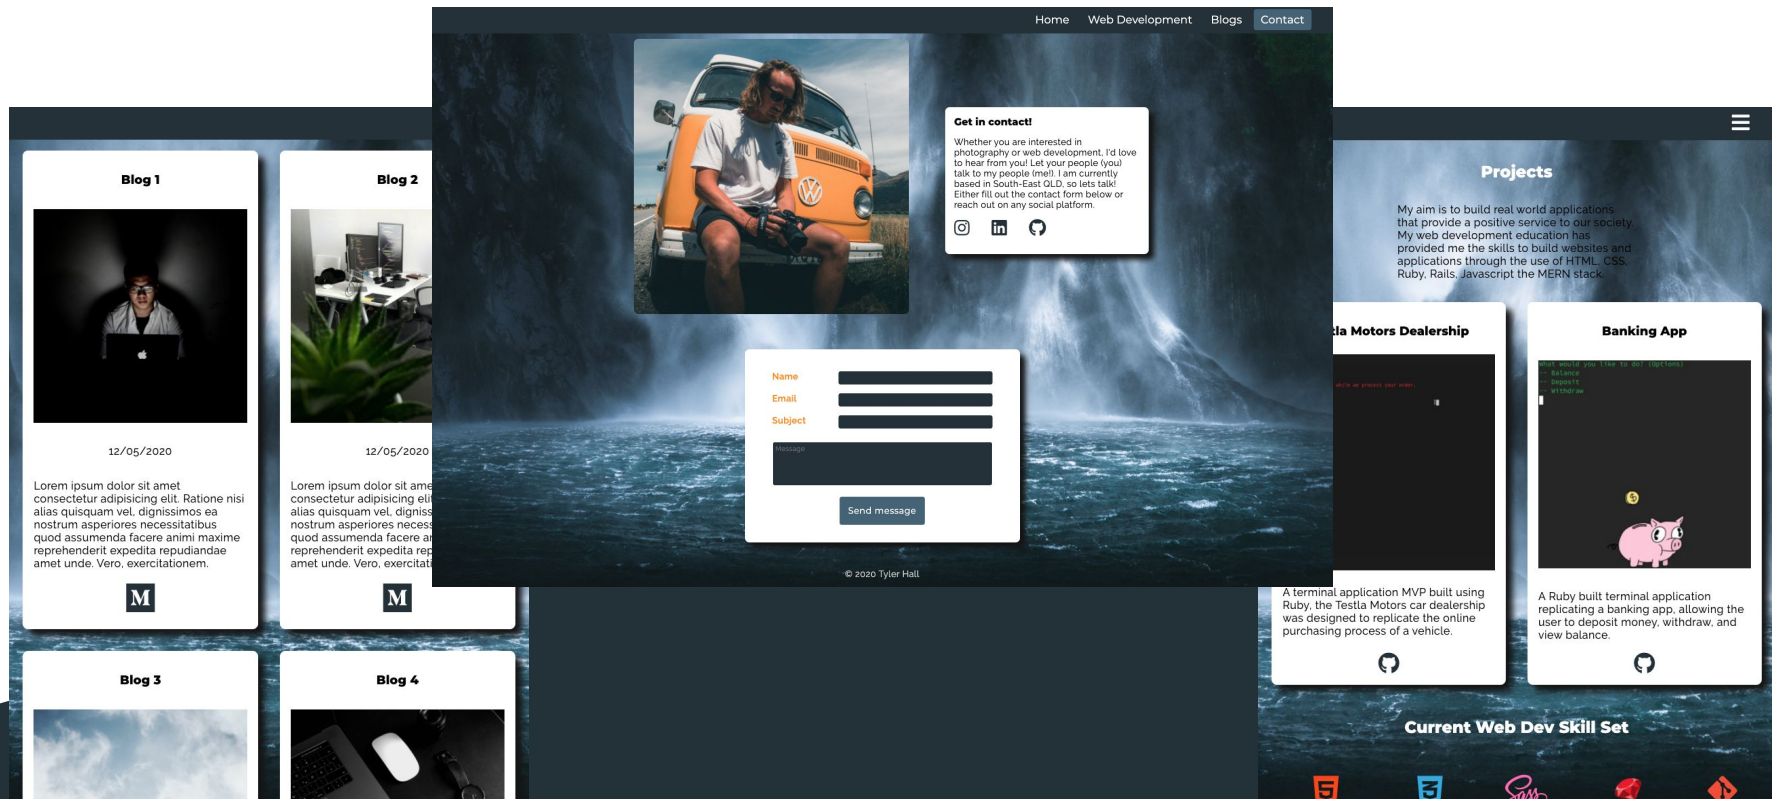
Home Web Development Blogs Contact

Get in contact!

Whether you are interested in photography or web development, I'd love to hear from you! Let your people (you) talk to my people (me!). I am currently based in South-East QLD, so lets talk! Either fill out the contact form below or reach out on any social platform.

Name

Email

Subject

Message

Send message

© 2020 Tyler Hall

Blog 1

12/05/2020

Lorem ipsum dolor sit amet consectetur adipisicing elit. Ratione nisi alias quisquam vel, dignissimos ea nostrum asperiores necessitatibus quod assumenda facere animi maxime reprehenderit expedita repudiandae amet unde. Vero, exercitationem.

M

Blog 2

12/05/2020

Lorem ipsum dolor sit ame consectetur adipisicing eli alias quisquam vel, digniss nostrum asperiores necess quod assumenda facere ar reprehenderit expedita rep amet unde. Vero, exercitati

M

Blog 3

Blog 4

Projects

My aim is to build real world applications that provide a positive service to our society. My web development education has provided me the skills to build websites and applications through the use of HTML, CSS, Ruby, Rails, Javascript the MERN stack.

la Motors Dealership

A terminal application MVP built using Ruby, the Testla Motors car dealership was designed to replicate the online purchasing process of a vehicle.

Banking App

What would you like to do? (Options)
-- Balance
-- Deposit
-- Withdraw

A Ruby built terminal application replicating a banking app, allowing the user to deposit money, withdraw, and view balance.

Current Web Dev Skill Set